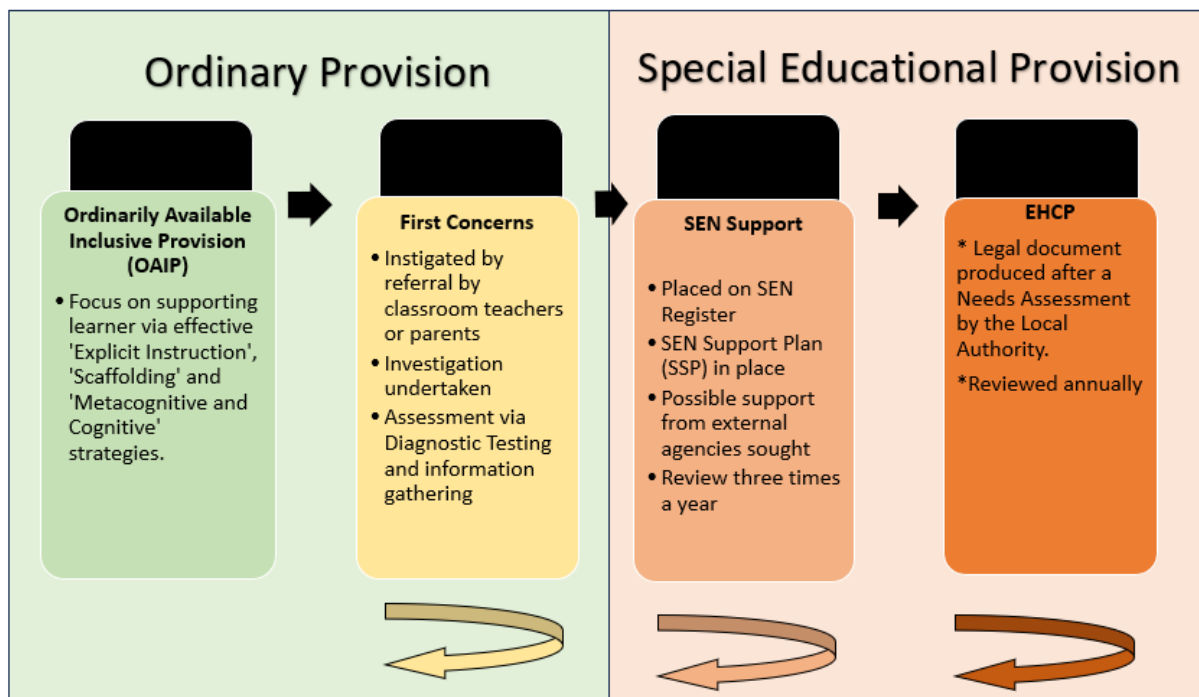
Ordinary Provision

Special Educational Provision

Ordinarily Available Inclusive Provision (OAIP)

• Focus on supporting learner via effective 'Explicit Instruction', 'Scaffolding' and 'Metacognitive and Cognitive' strategies.

First Concerns

• Instigated by referral by classroom teachers or parents
• Investigation undertaken
• Assessment via Diagnostic Testing and information gathering

SEN Support

• Placed on SEN Register
• SEN Support Plan (SSP) in place
• Possible support from external agencies sought
• Review three times a year

EHCP

* Legal document produced after a Needs Assessment by the Local Authority.

*Reviewed annually